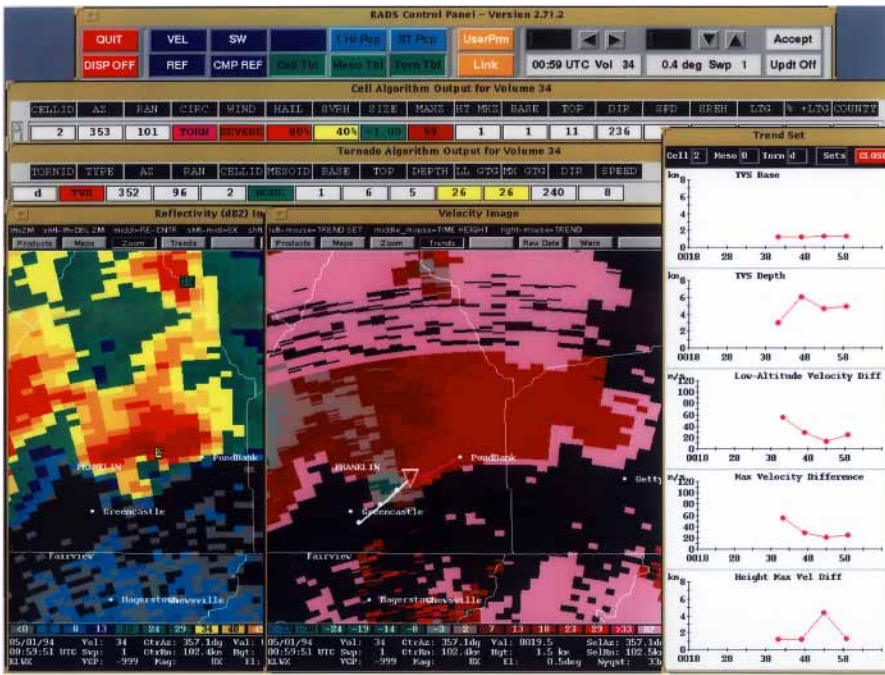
RADS Control Panel - Version 2.71.2

QUIT
DISP OFF
VEL
REF
SW
CMP REF
Cell Tbl
1 Hr Pcp
Meso Tbl
ST Pcp
Torn Tbl
UserPrm
Link
00:59 UTC Vol 34
0.4 deg Swp 1
Accept
Updt Off

Cell Algorithm Output for Volume 34

| CELLID | AZ | RAN | CIRC | WIND | HAIL | SVRH | SIZE | MAXZ | HT MXZ | BASE | TOP | DIR | SPD | SREH | LTG | % +LTG | COUNTY |
|---|---|---|---|---|---|---|---|---|---|---|---|---|---|---|---|---|---|
| 2 | 353 | 101 | TORN | SEVERE | 80% | 40% | <1.00 | 59 | 1 | 1 | 11 | 236 | | | | | |

Tornade Algorithm Output for Volume 34

| TORNID | TYPE | AZ | RAN | CELLID | MESOID | BASE | TOP | DEPTH | LL GTG | MX GTG | DIR | SPEED |
|---|---|---|---|---|---|---|---|---|---|---|---|---|
| d | TVS | 352 | 96 | 2 | NONE | 1 | 6 | 5 | 26 | 26 | 240 | 8 |

Trend Set
Cell 2 Meso 0 Torn d Sets CLOSE

km TVS Base
0018 28 38 48 58

km TVS Depth
0018 28 38 48 58

m/s Low-Altitude Velocity Diff
120 100 80 60 40 20 0
0018 28 38 48 58

m/s Max Velocity Difference
120 100 80 60 40 20 0
0018 28 38 48 58

km Height Max Vel Diff
0018 28 38 48 58

Reflectivity (dBZ) Im
Products Maps Zoom Trends
FRANKLIN
PondBank
Greencastle
Fairview
Hagerstown
Chewsville
<0 8 13 24 29 34

Velocity Image
left-mouse=TREND SET middle_mouse=TIME HEIGHT right-mouse=TREND
Products Maps Zoom Trends Rev Data Warn
FRANKLIN
PondBank
Getty
Greencastle
Fairview
Hagerstown
Chewsville
-24 -19 -14 -8 -3 2 7 13 18 23 >33

05/01/94 Vol: 34 CtrAz: 357.1dg Val:
00:59:51 UTC Swp: 1 CtrRn: 102.4km Hgt:
KLWX VCP: -999 Mag: 8X El:

05/01/94 Vol: 34 CtrAz: 357.1dg Val: 8019.5 SelAz: 357.1d
00:59:51 UTC Swp: 1 CtrRn: 102.4km Hgt: 1.5 km SelRn: 102.5k
KLWX VCP: -999 Mag: 8X El: 0.5deg Nyqst: 33